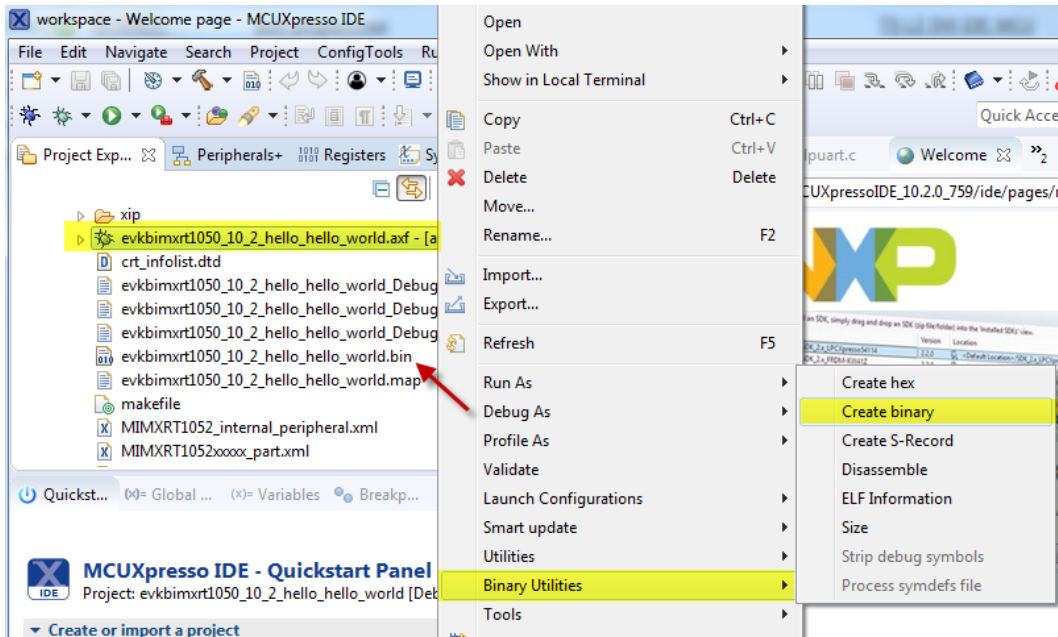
workspace - Welcome page - MCUXpresso IDE

File Edit Navigate Search Project ConfigTools Ru

Quick Acce

Project Exp... Peripherals+ Registers Sy

xip
evkbimxrt1050_10_2_hello_hello_world.axf - [a
crt_infolist.dtd
evkbimxrt1050_10_2_hello_hello_world_Debug
evkbimxrt1050_10_2_hello_hello_world_Debug
evkbimxrt1050_10_2_hello_hello_world_Debug
evkbimxrt1050_10_2_hello_hello_world.bin
evkbimxrt1050_10_2_hello_hello_world.map
makefile
MIMXRT1052_internal_peripheral.xml
MIMXRT1052xxxxx_part.xml

Quickst... (x)= Global ... (x)= Variables Breakp...

MCUXpresso IDE - Quickstart Panel
Project: evkbimxrt1050_10_2_hello_hello_world [Deb

Create or import a project

Open
Open With
Show in Local Terminal
Copy Ctrl+C
Paste Ctrl+V
Delete Delete
Move...
Rename... F2
Import...
Export...
Refresh F5
Run As
Debug As
Profile As
Validate
Launch Configurations
Smart update
Utilities
Binary Utilities
Tools

lpuart.c Welcome
CUXpressoIDE_10.2.0_759/ide/pages/

Create hex
Create binary
Create S-Record
Disassemble
ELF Information
Size
Strip debug symbols
Process symdefs file